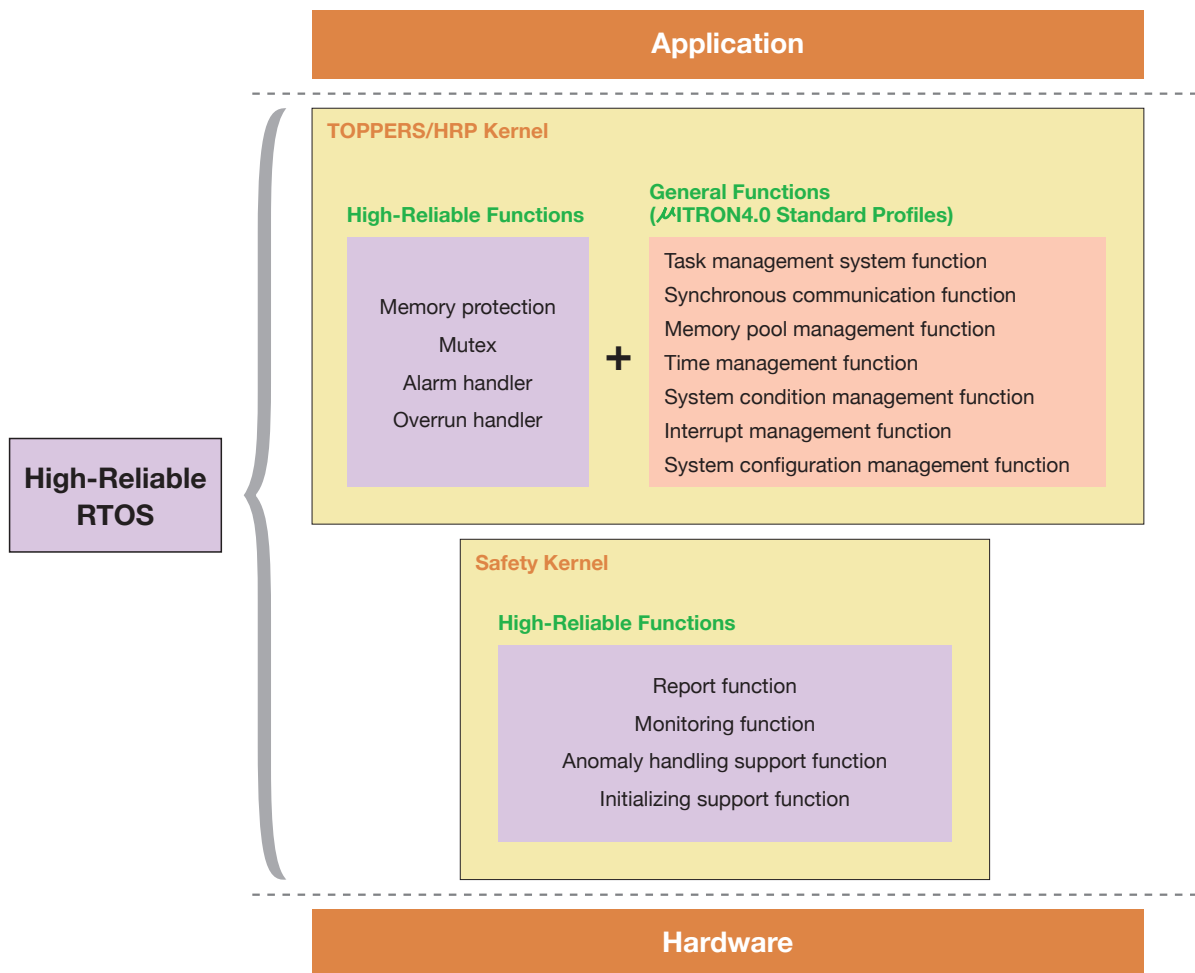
Application

High-Reliable RTOS

TOPPERS/HRP Kernel

High-Reliable Functions

Memory protection
Mutex
Alarm handler
Overrun handler

+

General Functions
(μITRON4.0 Standard Profiles)

Task management system function
Synchronous communication function
Memory pool management function
Time management function
System condition management function
Interrupt management function
System configuration management function

Safety Kernel

High-Reliable Functions

Report function
Monitoring function
Anomaly handling support function
Initializing support function

Hardware